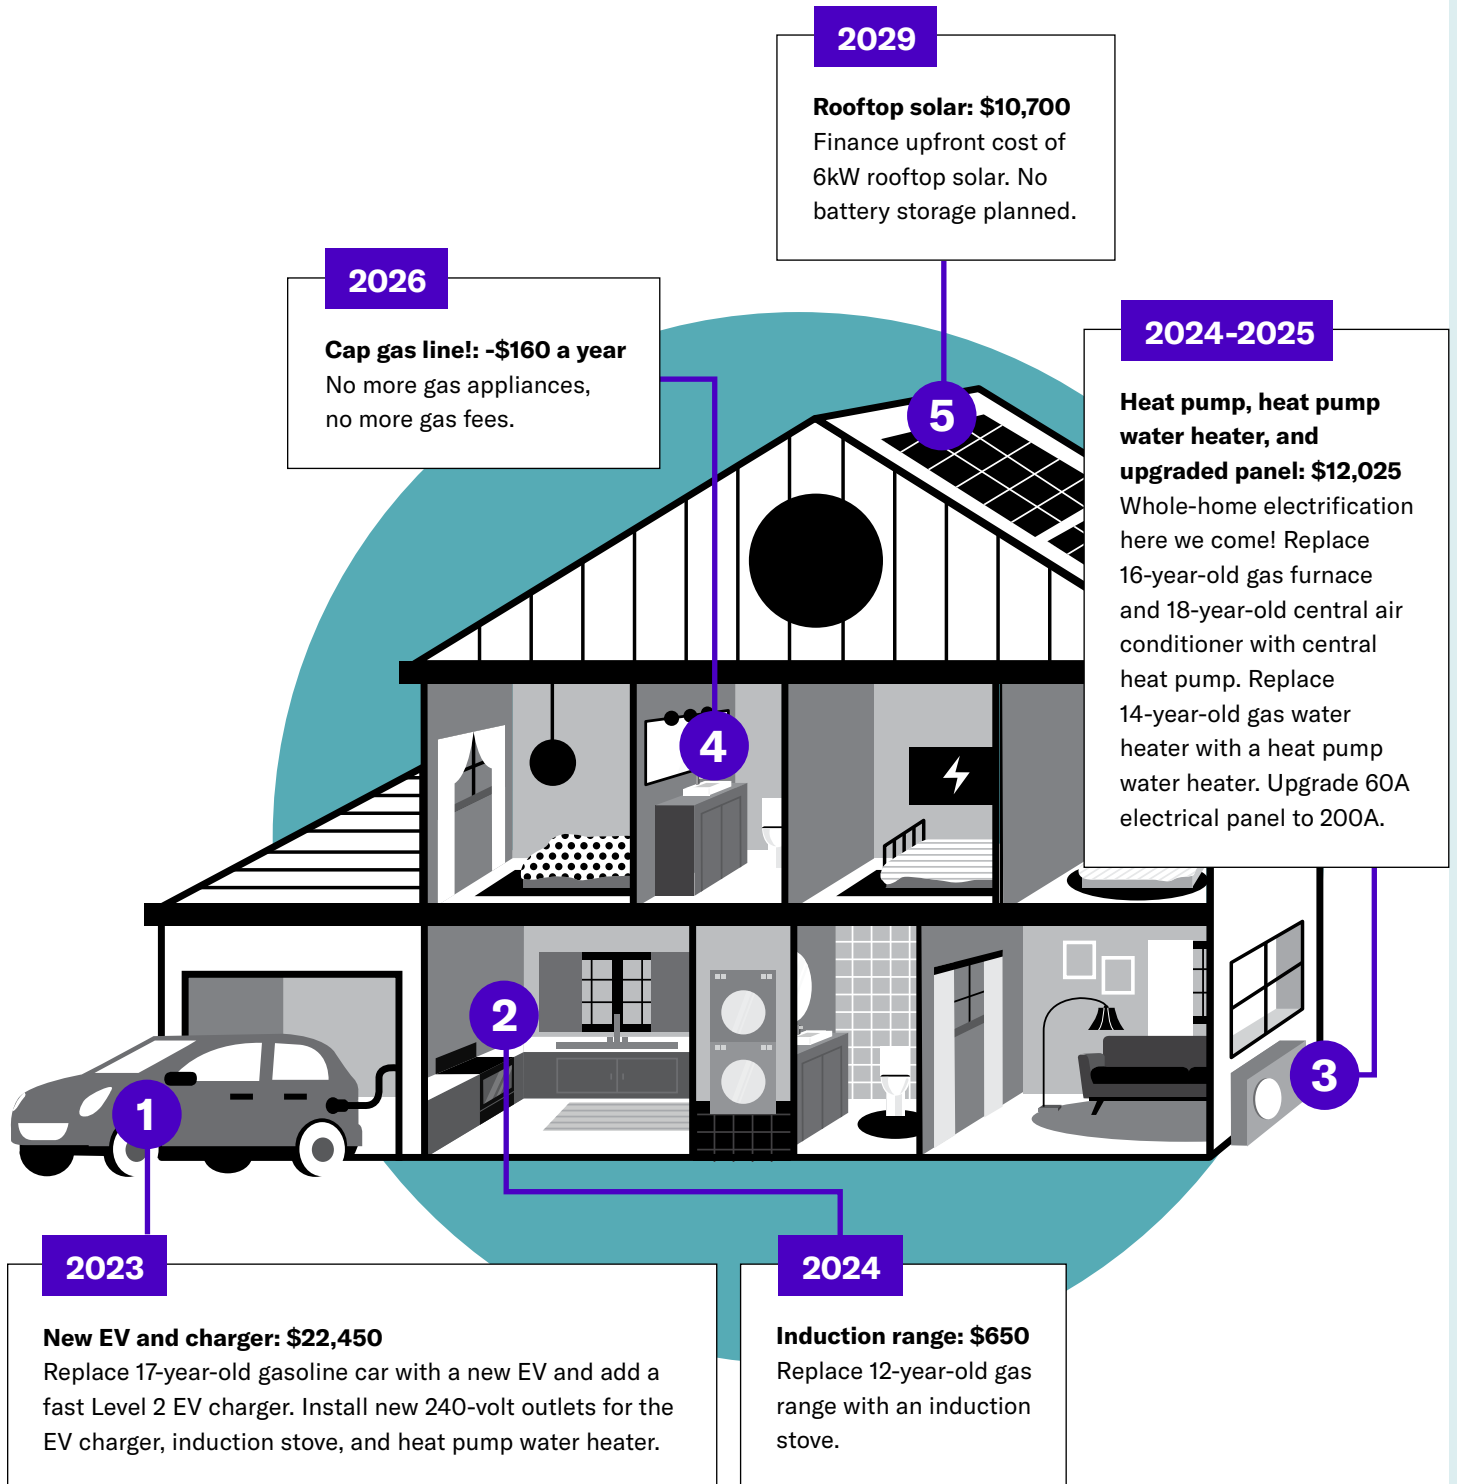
2029

**Rooftop solar: $10,700**
Finance upfront cost of 6kW rooftop solar. No battery storage planned.

2026

**Cap gas line!: -$160 a year**
No more gas appliances, no more gas fees.

2024-2025

**Heat pump, heat pump water heater, and upgraded panel: $12,025**
Whole-home electrification here we come! Replace 16-year-old gas furnace and 18-year-old central air conditioner with central heat pump. Replace 14-year-old gas water heater with a heat pump water heater. Upgrade 60A electrical panel to 200A.

5

4

2

1

3

2023

**New EV and charger: $22,450**
Replace 17-year-old gasoline car with a new EV and add a fast Level 2 EV charger. Install new 240-volt outlets for the EV charger, induction stove, and heat pump water heater.

2024

**Induction range: $650**
Replace 12-year-old gas range with an induction stove.